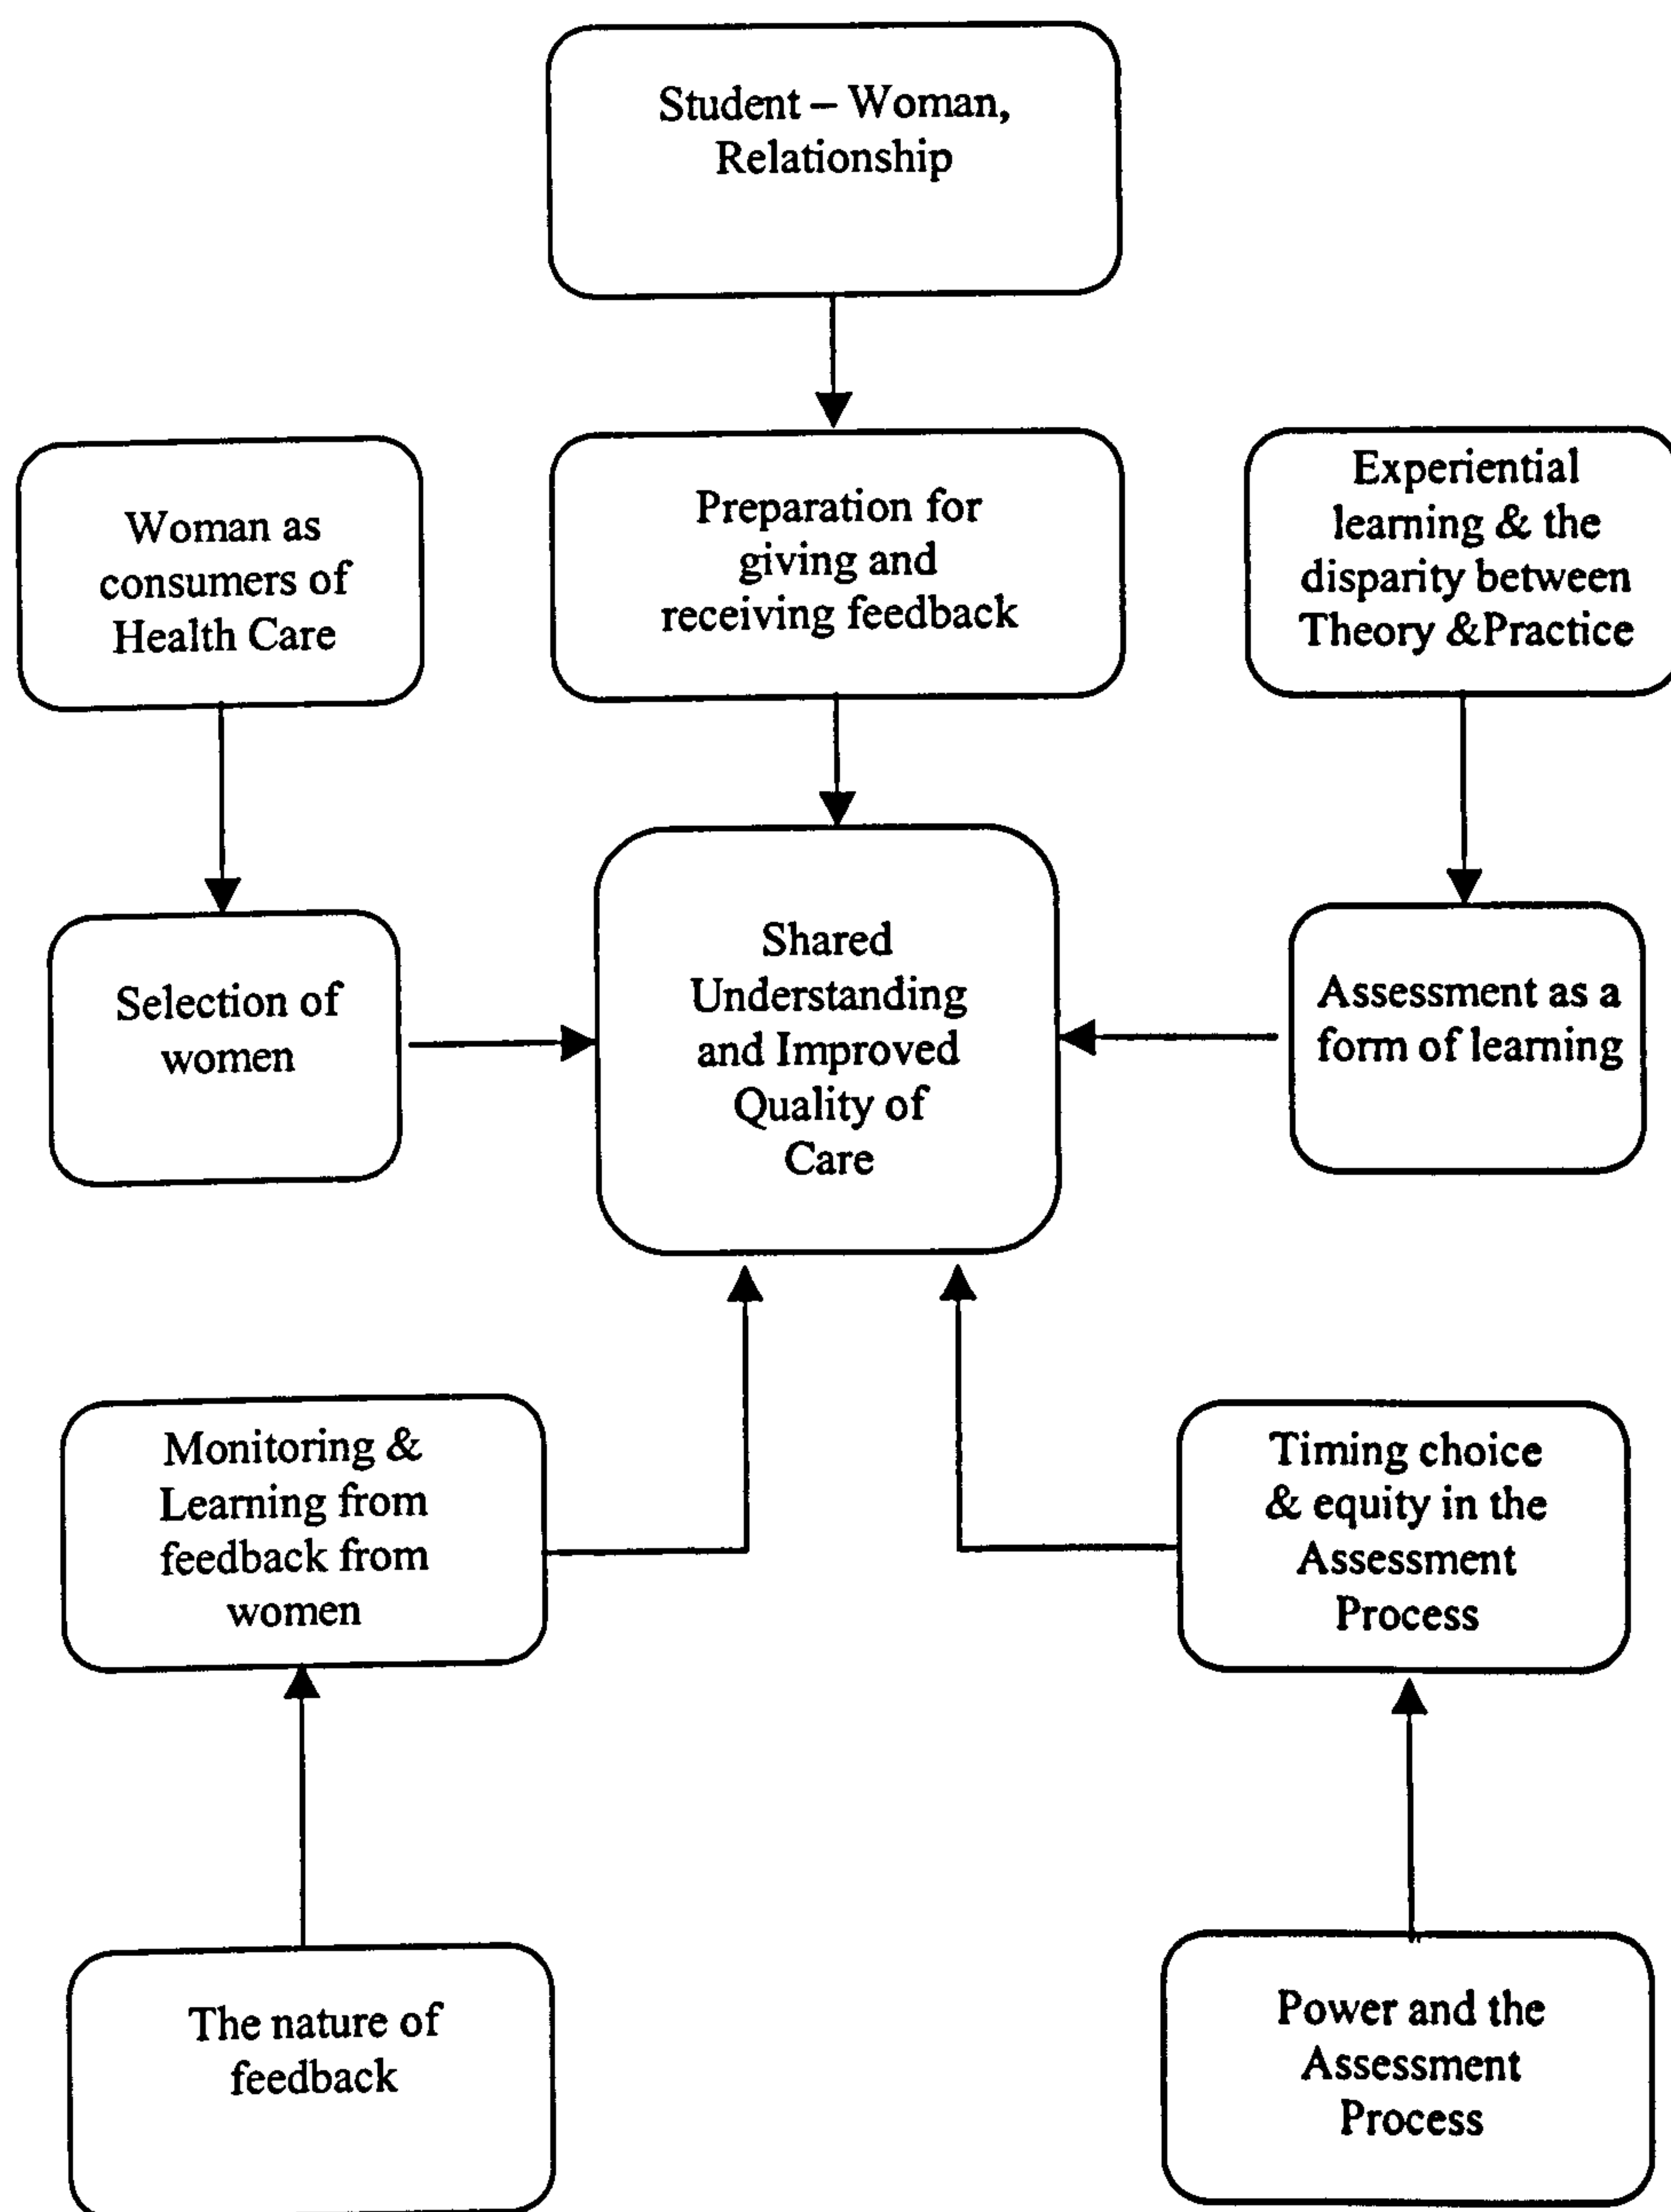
Student – Woman, Relationship

Woman as consumers of Health Care

Preparation for giving and receiving feedback

Experiential learning & the disparity between Theory &Practice

Selection of women

Shared Understanding and Improved Quality of Care

Assessment as a form of learning

Monitoring & Learning from feedback from women

Timing choice & equity in the Assessment Process

The nature of feedback

Power and the Assessment Process